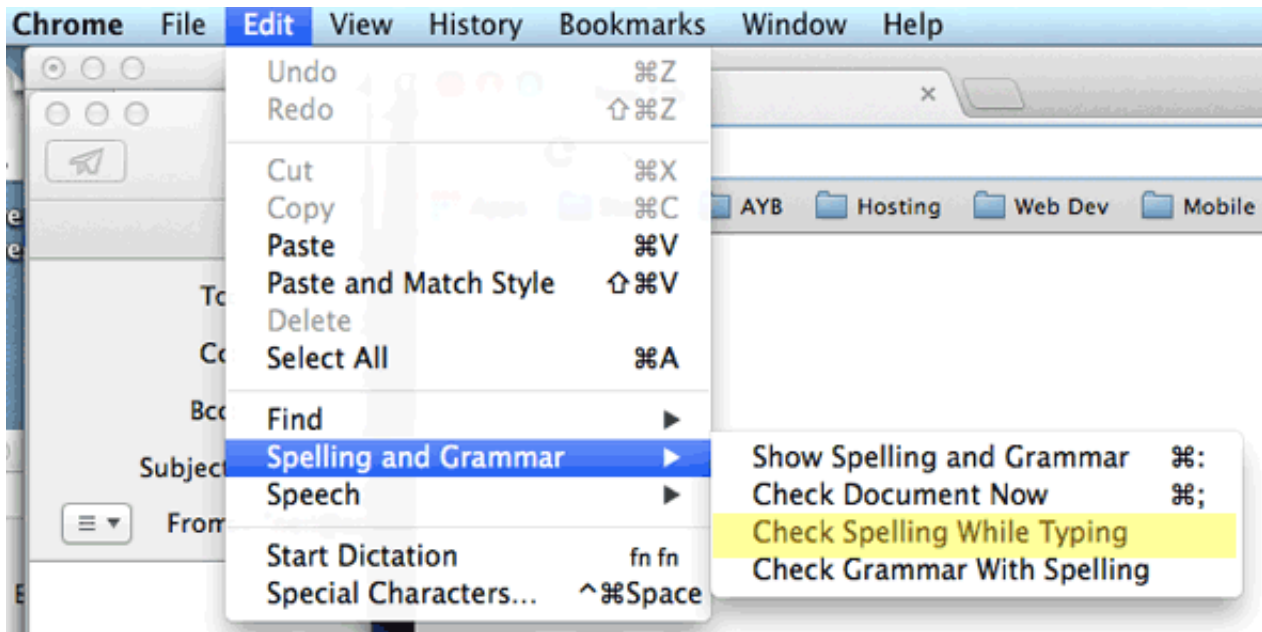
Chrome File Edit View History Bookmarks Window Help

Undo ⌘Z
Redo ⇧⌘Z
Cut ⌘X
Copy ⌘C
Paste ⌘V
Paste and Match Style ⇧⌘V
Delete
Select All ⌘A
Find ▶
Spelling and Grammar ▶
Speech ▶
Start Dictation fn fn
Special Characters... ^⌘Space

Show Spelling and Grammar ⌘:
Check Document Now ⌘;
Check Spelling While Typing
Check Grammar With Spelling

AYB Hosting Web Dev Mobile

To
Cc
Bcc
Subject
From